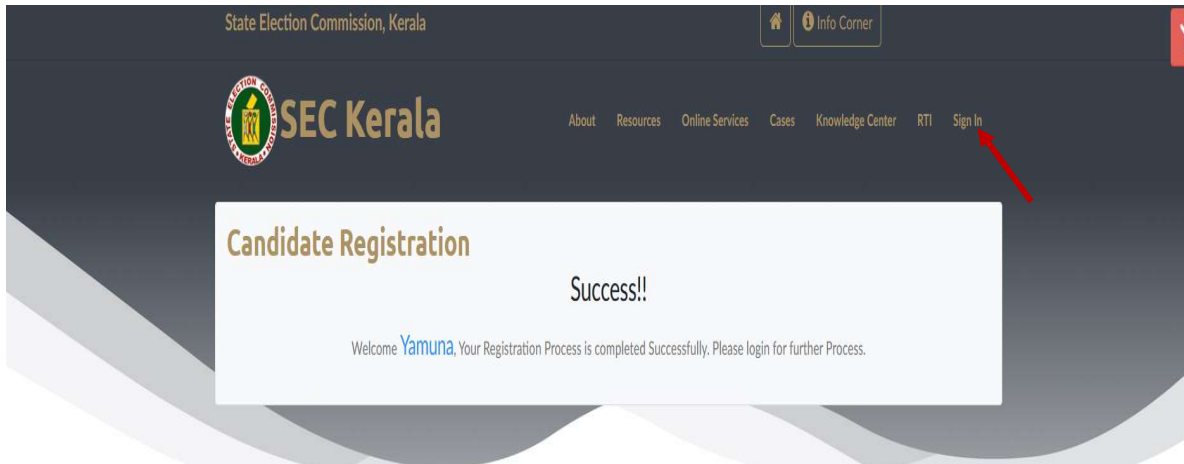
State Election Commission, Kerala

Info Corner

STATE ELECTION COMMISSION KERALA

SEC Kerala

About Resources Online Services Cases Knowledge Center RTI Sign In

Candidate Registration

Success!!

Welcome Yamuna, Your Registration Process is completed Successfully. Please login for further Process.